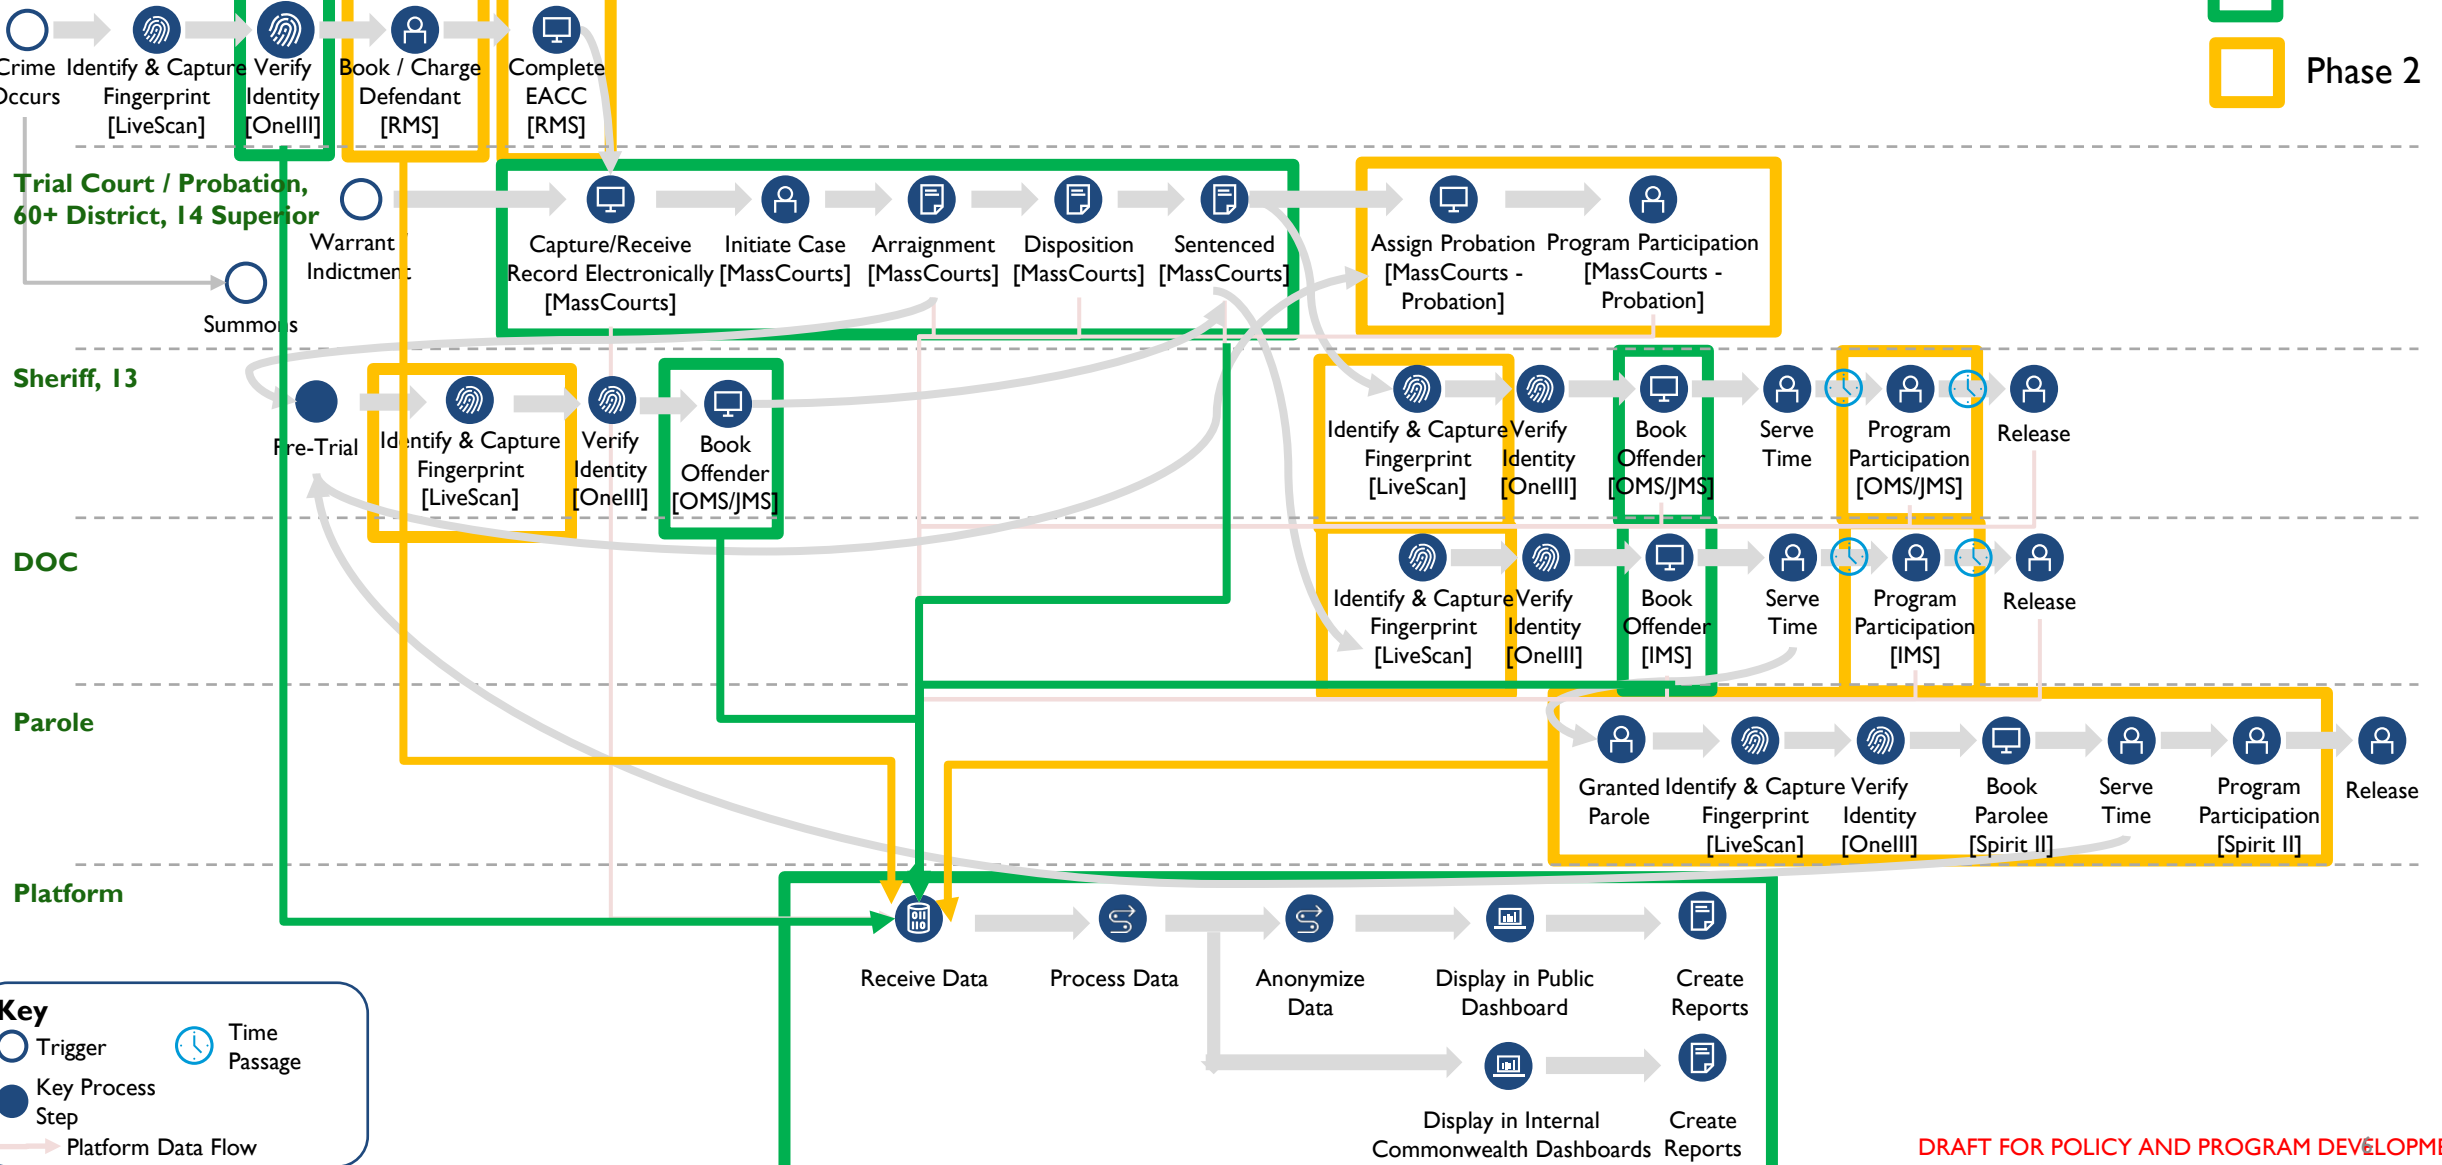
Crime Occurs

Identify & Capture Fingerprint [LiveScan]

Verify Identity [OneIII]

Book / Charge Defendant [RMS]

Complete EACC [RMS]

Phase 2

Trial Court / Probation, 60+ District, 14 Superior

Warrant Indictment

Summons

Capture/Receive Record Electronically [MassCourts]

Initiate Case [MassCourts]

Arraignment [MassCourts]

Disposition [MassCourts]

Sentenced [MassCourts]

Assign Probation [MassCourts - Probation]

Program Participation [MassCourts - Probation]

Sheriff, 13

Pre-Trial

Identify & Capture Fingerprint [LiveScan]

Verify Identity [OneIII]

Book Offender [OMS/JMS]

Identify & Capture Fingerprint [LiveScan]

Verify Identity [OneIII]

Book Offender [OMS/JMS]

Serve Time

Program Participation [OMS/JMS]

Release

DOC

Identify & Capture Fingerprint [LiveScan]

Verify Identity [OneIII]

Book Offender [IMS]

Serve Time

Program Participation [IMS]

Release

Parole

Granted Parole

Identify & Capture Fingerprint [LiveScan]

Verify Identity [OneIII]

Book Parolee [Spirit II]

Serve Time

Program Participation [Spirit II]

Release

Platform

Receive Data

Process Data

Anonymize Data

Display in Public Dashboard

Create Reports

Display in Internal Commonwealth Dashboards

Create Reports

Key
Trigger
Time Passage
Key Process Step
Platform Data Flow

DRAFT FOR POLICY AND PROGRAM DEVELOPM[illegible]